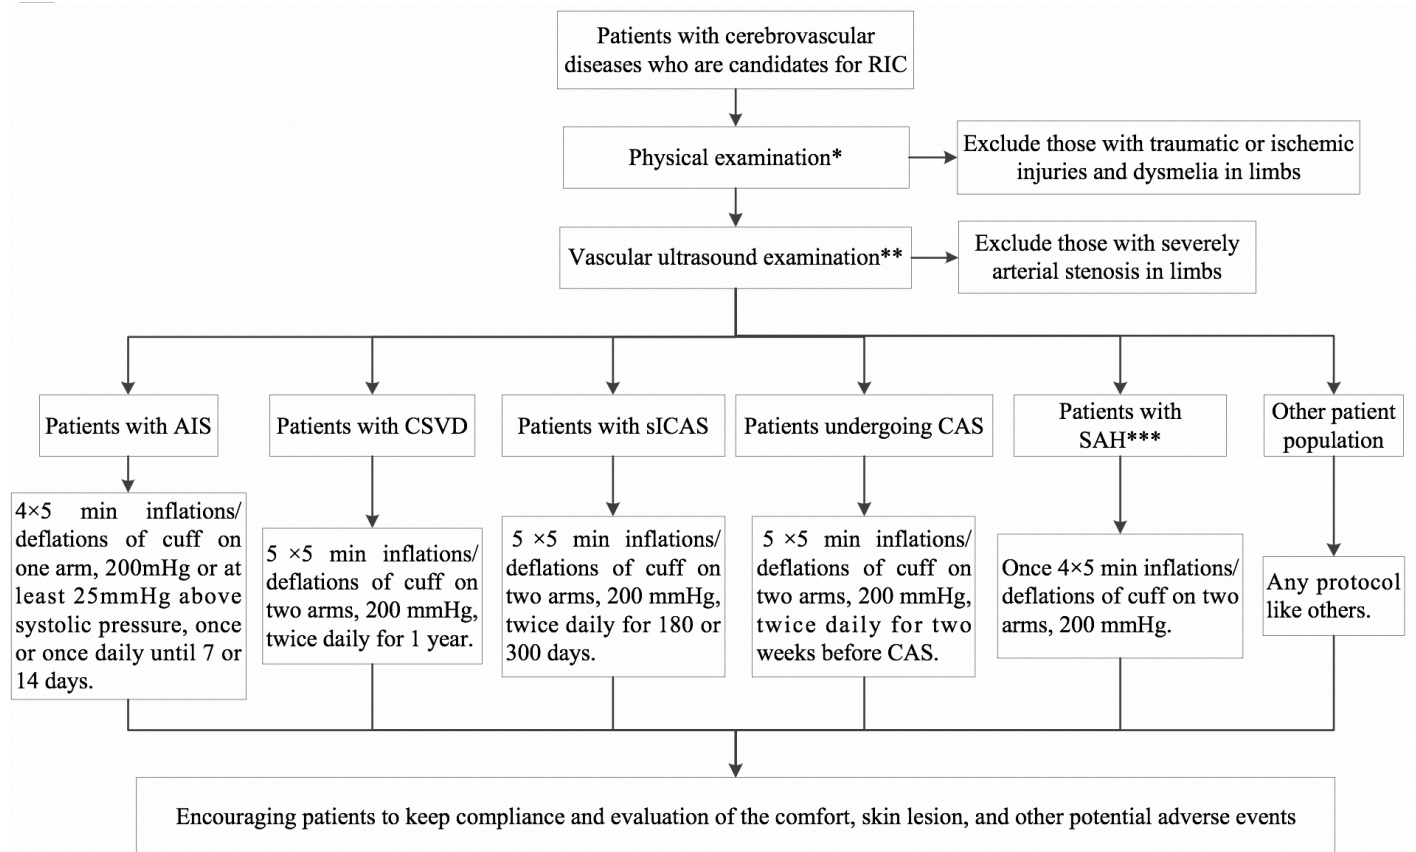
Patients with cerebrovascular diseases who are candidates for RIC

Physical examination*

Exclude those with traumatic or ischemic injuries and dysmelia in limbs

Vascular ultrasound examination**

Exclude those with severely arterial stenosis in limbs

Patients with AIS

4×5 min inflations/ deflations of cuff on one arm, 200mHg or at least 25mmHg above systolic pressure, once or once daily until 7 or 14 days.

Patients with CSVD

5 ×5 min inflations/ deflations of cuff on two arms, 200 mmHg, twice daily for 1 year.

Patients with sICAS

5 ×5 min inflations/ deflations of cuff on two arms, 200 mmHg, twice daily for 180 or 300 days.

Patients undergoing CAS

5 ×5 min inflations/ deflations of cuff on two arms, 200 mmHg, twice daily for two weeks before CAS.

Patients with SAH***

Once 4×5 min inflations/ deflations of cuff on two arms, 200 mmHg.

Other patient population

Any protocol like others.

Encouraging patients to keep compliance and evaluation of the comfort, skin lesion, and other potential adverse events